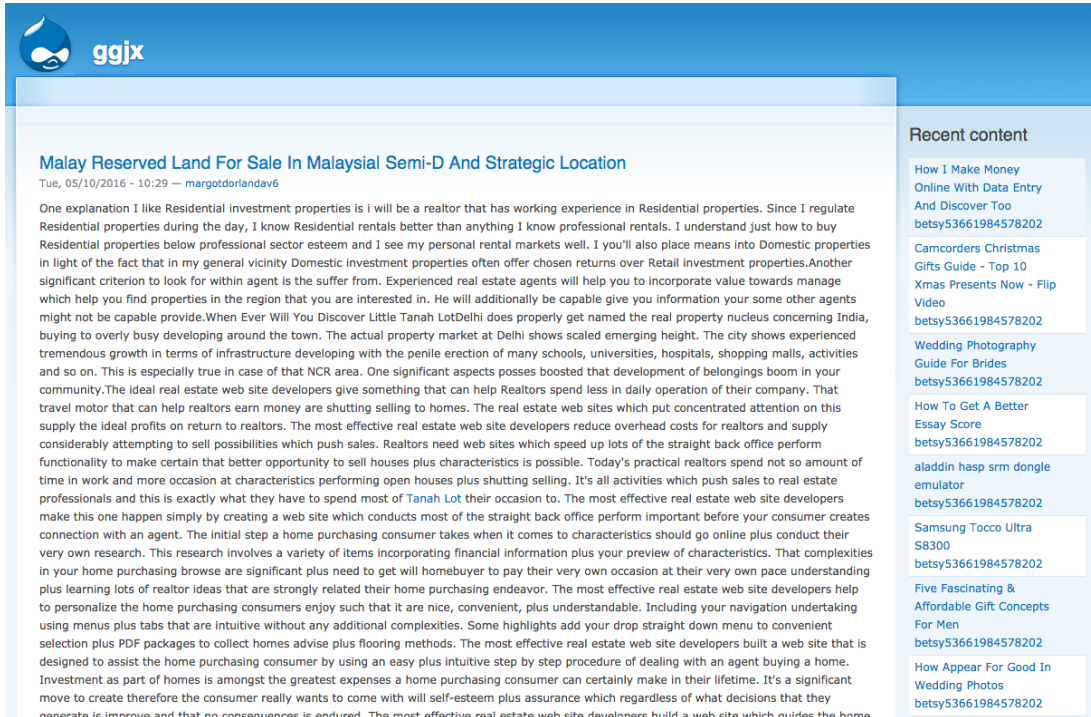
ggjx

Malay Reserved Land For Sale In Malaysial Semi-D And Strategic Location

Tue, 05/10/2016 - 10:29 — margotdorlandav6

One explanation I like Residential investment properties is i will be a realtor that has working experience in Residential properties. Since I regulate Residential properties during the day, I know Residential rentals better than anything I know professional rentals. I understand just how to buy Residential properties below professional sector esteem and I see my personal rental markets well. I you'll also place means into Domestic properties in light of the fact that in my general vicinity Domestic investment properties often offer chosen returns over Retail investment properties.Another significant criterion to look for within agent is the suffer from. Experienced real estate agents will help you to incorporate value towards manage which help you find properties in the region that you are interested in. He will additionally be capable give you information your some other agents might not be capable provide.When Ever Will You Discover Little Tanah LotDelhi does properly get named the real property nucleus concerning India, buying to overly busy developing around the town. The actual property market at Delhi shows scaled emerging height. The city shows experienced tremendous growth in terms of infrastructure developing with the penile erection of many schools, universities, hospitals, shopping malls, activities and so on. This is especially true in case of that NCR area. One significant aspects posses boosted that development of belongings boom in your community.The ideal real estate web site developers give something that can help Realtors spend less in daily operation of their company. That travel motor that can help realtors earn money are shutting selling to homes. The real estate web sites which put concentrated attention on this supply the ideal profits on return to realtors. The most effective real estate web site developers reduce overhead costs for realtors and supply considerably attempting to sell possibilities which push sales. Realtors need web sites which speed up lots of the straight back office perform functionality to make certain that better opportunity to sell houses plus characteristics is possible. Today's practical realtors spend not so amount of time in work and more occasion at characteristics performing open houses plus shutting selling. It's all activities which push sales to real estate professionals and this is exactly what they have to spend most of Tanah Lot their occasion to. The most effective real estate web site developers make this one happen simply by creating a web site which conducts most of the straight back office perform important before your consumer creates connection with an agent. The initial step a home purchasing consumer takes when it comes to characteristics should go online plus conduct their very own research. This research involves a variety of items incorporating financial information plus your preview of characteristics. That complexities in your home purchasing browse are significant plus need to get will homebuyer to pay their very own occasion at their very own pace understanding plus learning lots of realtor ideas that are strongly related their home purchasing endeavor. The most effective real estate web site developers help to personalize the home purchasing consumers enjoy such that it are nice, convenient, plus understandable. Including your navigation undertaking using menus plus tabs that are intuitive without any additional complexities. Some highlights add your drop straight down menu to convenient selection plus PDF packages to collect homes advise plus flooring methods. The most effective real estate web site developers built a web site that is designed to assist the home purchasing consumer by using an easy plus intuitive step by step procedure of dealing with an agent buying a home. Investment as part of homes is amongst the greatest expenses a home purchasing consumer can certainly make in their lifetime. It's a significant move to create therefore the consumer really wants to come with will self-esteem plus assurance which regardless of what decisions that they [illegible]

Recent content

How I Make Money Online With Data Entry And Discover Too
betsy53661984578202

Camcorders Christmas Gifts Guide - Top 10 Xmas Presents Now - Flip Video
betsy53661984578202

Wedding Photography Guide For Brides
betsy53661984578202

How To Get A Better Essay Score
betsy53661984578202

aladdin hasp srm dongle emulator
betsy53661984578202

Samsung Tocco Ultra S8300
betsy53661984578202

Five Fascinating & Affordable Gift Concepts For Men
betsy53661984578202

How Appear For Good In Wedding Photos
betsy53661984578202